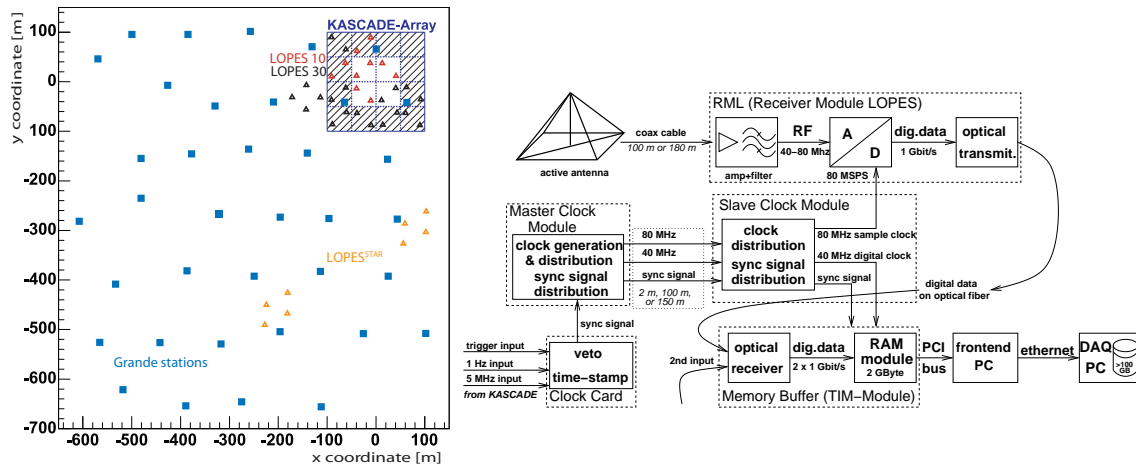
KASCADE-Array

LOPES 10
LOPES 30

LOPES$^{STAR}$

Grande stations

y coordinate [m]

100
0
100
-200
-300
-400
-500
-600
-700

-600 -500 -400 -300 -200 -100 0 100

x coordinate [m]

RML (Receiver Module LOPES)

coax cable
100 m or 180 m

active antenna

RF
40–80 Mhz

amp+filter

A
D

80 MSPS

dig.data
1 Gbit/s

optical transmit.

Master Clock Module

clock generation & distribution
sync signal distribution

80 MHz
40 MHz
sync signal
2 m, 100 m, or 150 m

Slave Clock Module

clock distribution
sync signal distribution

80 MHz sample clock
40 MHz digital clock
sync signal

digital data on optical fiber

sync signal

trigger input
1 Hz input
5 MHz input
from KASCADE

veto
time–stamp
Clock Card

2nd input

optical receiver

dig.data
2 x 1 Gbit/s

RAM module
2 GByte

Memory Buffer (TIM–Module)

PCI bus

frontend PC

ethernet

DAQ PC
>100 GB